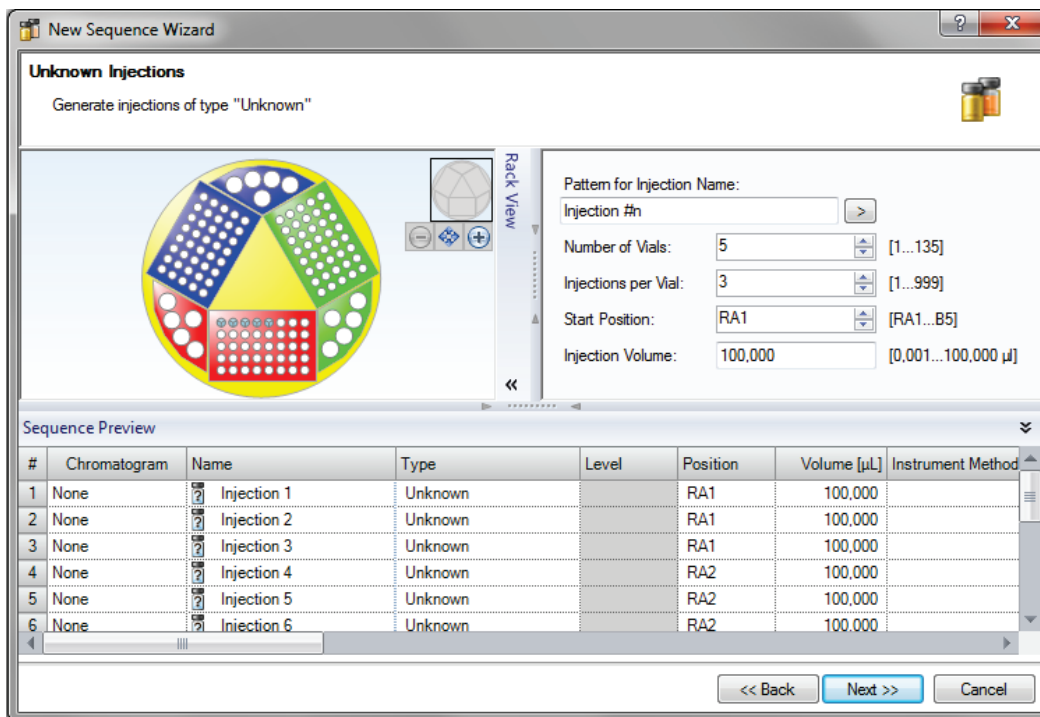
New Sequence Wizard

?

X

Unknown Injections

Generate injections of type "Unknown"

Rack View

Pattern for Injection Name:

Injection #n

>

Number of Vials: 5 [1...135]

Injections per Vial: 3 [1...999]

Start Position: RA1 [RA1...B5]

Injection Volume: 100,000 [0,001...100,000 µl]

«

Sequence Preview

| # | Chromatogram | Name | Type | Level | Position | Volume [µL] | Instrument Method |
|---|---|---|---|---|---|---|---|
| 1 | None | Injection 1 | Unknown | | RA1 | 100,000 | |
| 2 | None | Injection 2 | Unknown | | RA1 | 100,000 | |
| 3 | None | Injection 3 | Unknown | | RA1 | 100,000 | |
| 4 | None | Injection 4 | Unknown | | RA2 | 100,000 | |
| 5 | None | Injection 5 | Unknown | | RA2 | 100,000 | |
| 6 | None | Injection 6 | Unknown | | RA2 | 100,000 | |

<< Back

Next >>

Cancel